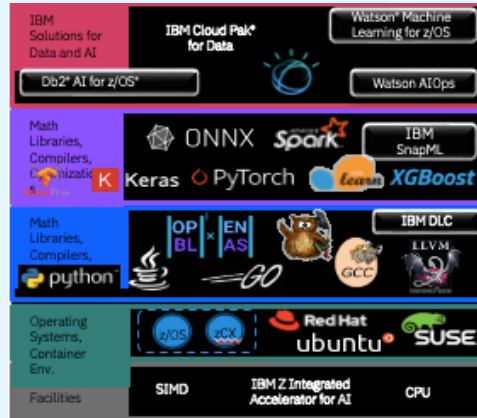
IBM Solutions for Data and AI

IBM Cloud Pak* for Data

Watson* Machine Learning for z/OS

Db2* AI for z/OS*

Watson AIOps

Math Libraries, Compilers, Optimizations

ONNX

Spark

IBM SnapML

Keras

PyTorch

learn

XGBoost

Math Libraries, Compilers,

OP BL × EN AS

IBM DLC

python

GO

GCC

LLVM

Operating Systems, Container Env.

z/OS

zCX

Red Hat

ubuntu

SUSE

Facilities

SIMD

IBM Z Integrated Accelerator for AI

CPU